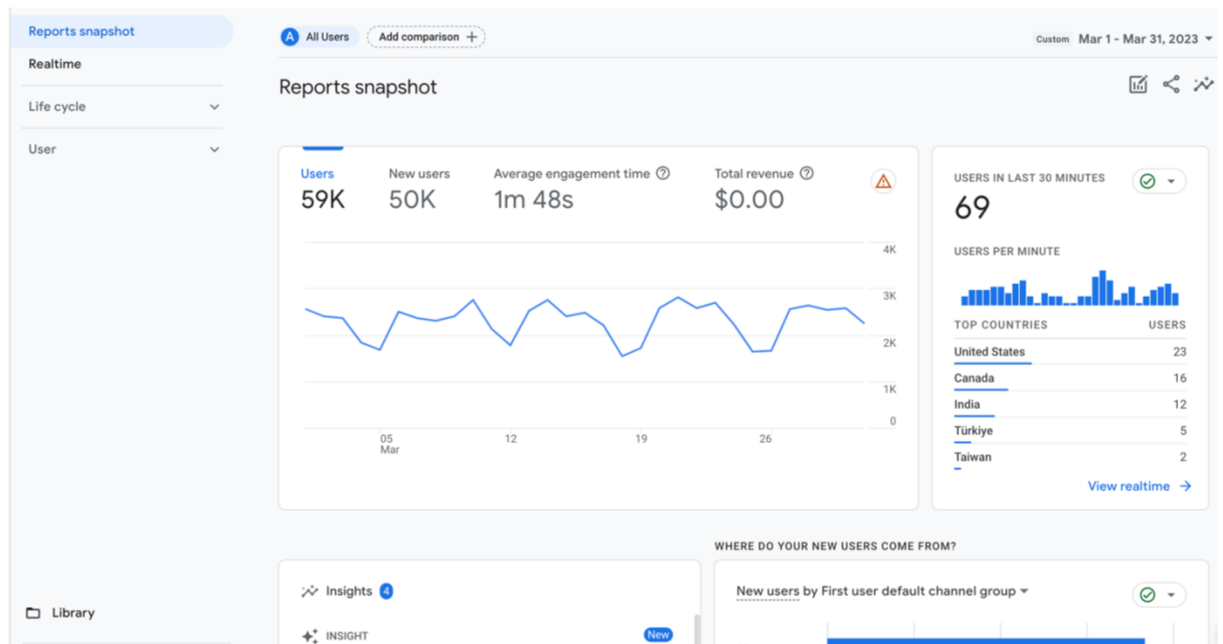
Reports snapshot
Realtime
Life cycle
User

Library

A All Users
Add comparison +
Custom Mar 1 - Mar 31, 2023

Reports snapshot

Users
59K
New users
50K
Average engagement time
1m 48s
Total revenue
$0.00

4K
3K
2K
1K
0
05 Mar
12
19
26

USERS IN LAST 30 MINUTES
69
USERS PER MINUTE

| TOP COUNTRIES | USERS |
|---|---|
| United States | 23 |
| Canada | 16 |
| India | 12 |
| Türkiye | 5 |
| Taiwan | 2 |

View realtime →

WHERE DO YOUR NEW USERS COME FROM?

Insights 4
INSIGHT
New

New users by First user default channel group